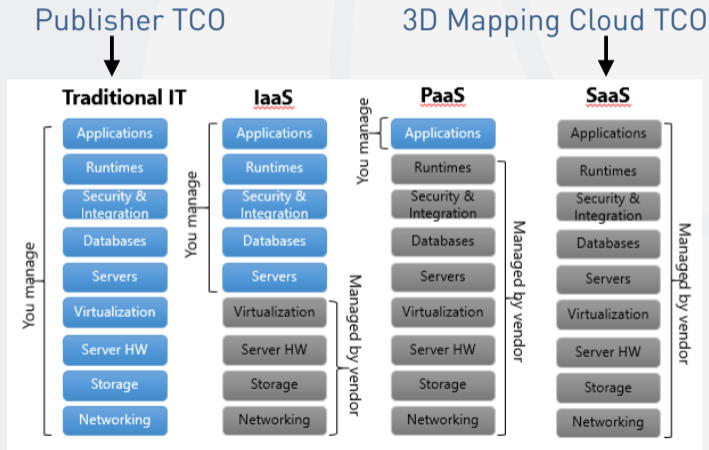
Publisher TCO

3D Mapping Cloud TCO

Traditional IT

You manage

Applications
Runtimes
Security & Integration
Databases
Servers
Virtualization
Server HW
Storage
Networking

IaaS

You manage

Applications
Runtimes
Security & Integration
Databases
Servers

Managed by vendor

Virtualization
Server HW
Storage
Networking

PaaS

You manage

Applications

Managed by vendor

Runtimes
Security & Integration
Databases
Servers
Virtualization
Server HW
Storage
Networking

SaaS

Managed by vendor

Applications
Runtimes
Security & Integration
Databases
Servers
Virtualization
Server HW
Storage
Networking